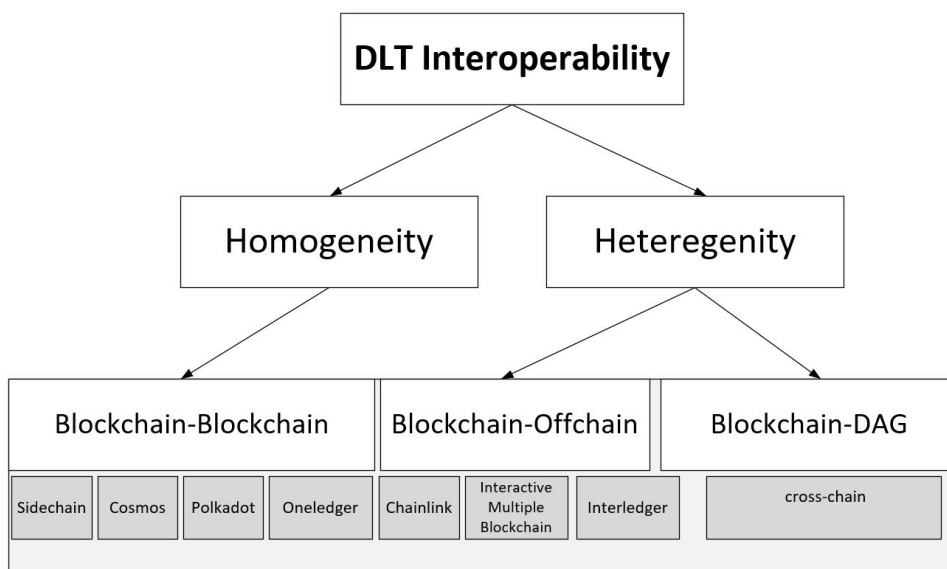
DLT Interoperability

Homogeneity

Heteregenity

Blockchain-Blockchain

Blockchain-Offchain

Blockchain-DAG

Sidechain

Cosmos

Polkadot

Oneledger

Chainlink

Interactive Multiple Blockchain

Interledger

cross-chain